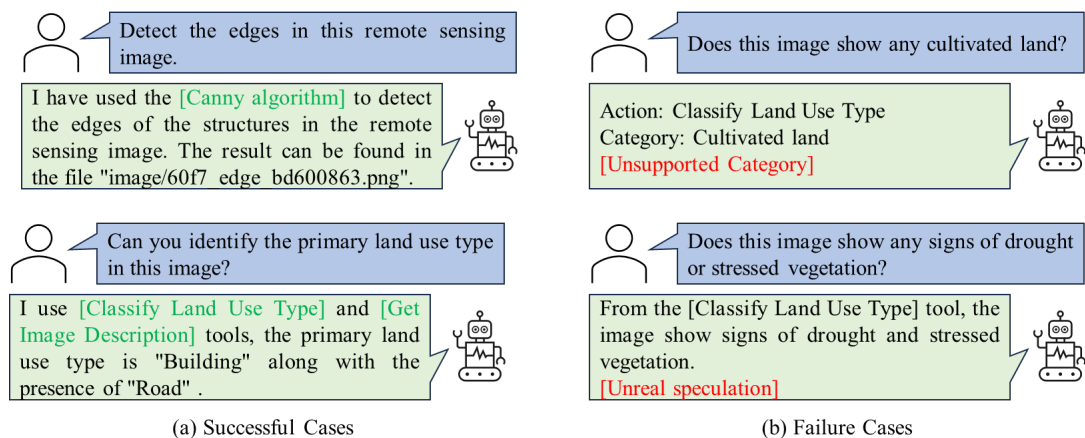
Detect the edges in this remote sensing image.

I have used the [Canny algorithm] to detect the edges of the structures in the remote sensing image. The result can be found in the file "image/60f7 edge bd600863.png".

Can you identify the primary land use type in this image?

I use [Classify Land Use Type] and [Get Image Description] tools, the primary land use type is "Building" along with the presence of "Road" .

(a) Successful Cases

Does this image show any cultivated land?

Action: Classify Land Use Type
Category: Cultivated land
[Unsupported Category]

Does this image show any signs of drought or stressed vegetation?

From the [Classify Land Use Type] tool, the image show signs of drought and stressed vegetation.
[Unreal speculation]

(b) Failure Cases